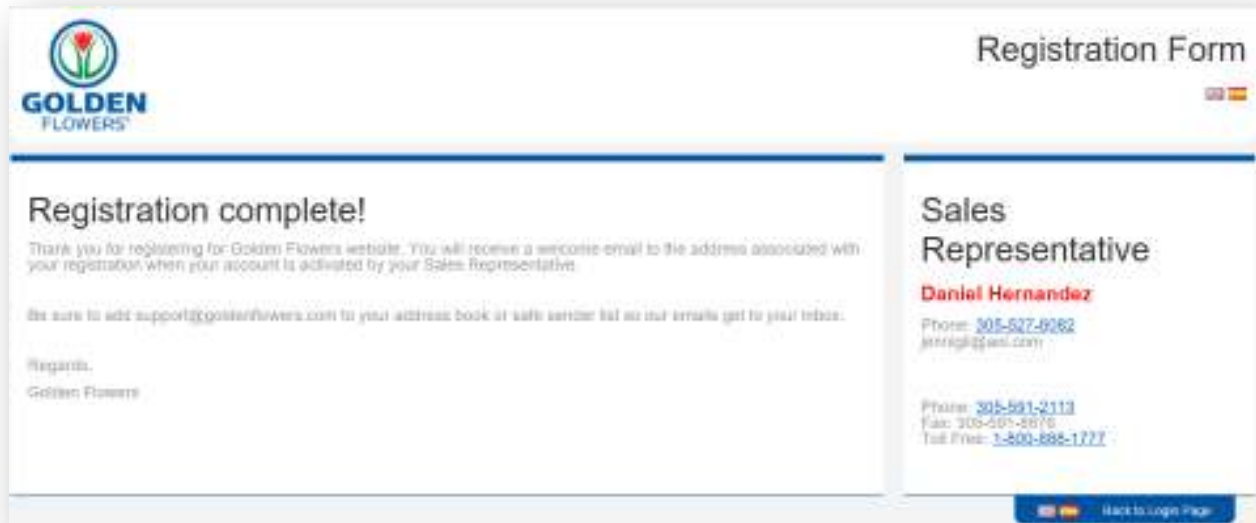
GOLDEN FLOWERS

Registration Form

Registration complete!

Thank you for registering for Golden Flowers website. You will receive a welcome email to the address associated with your registration when your account is activated by your Sales Representative.

Be sure to add support@goldenflowers.com to your address book or safe sender list so our emails get to your inbox.

Regards,

Golden Flowers

Sales Representative

Daniel Hernandez

Phone: 305-627-6062
jennigl@gwei.com

Phone: 305-591-2113
Fax: 305-591-8676
Toll Free: 1-800-888-1777

Back to Login Page